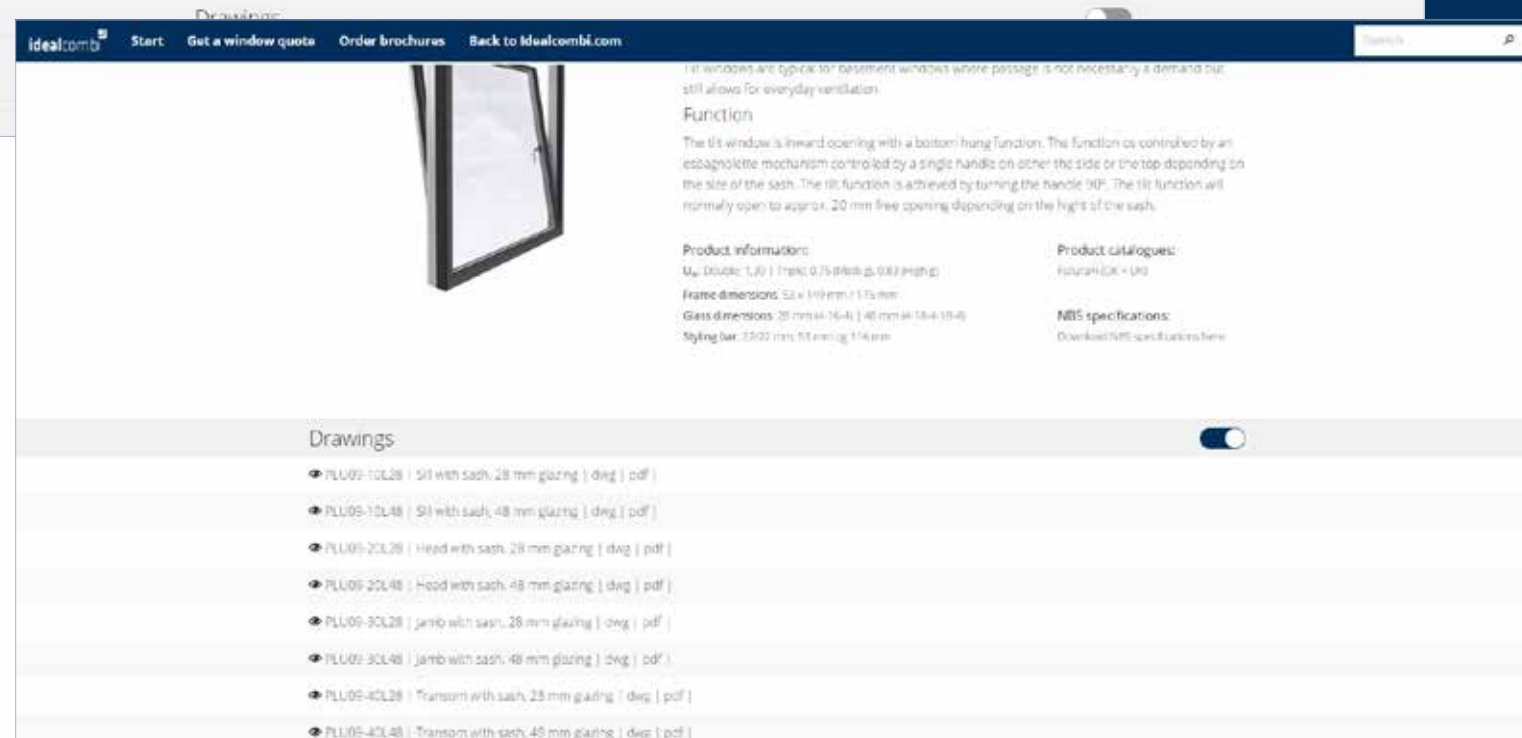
Drawings

idealcombi Start Get a window quote Order brochures Back to Idealcombi.com

Search

Tilt windows are typical for basement windows where passage is not necessarily a demand but still allows for everyday ventilation.

Function

The tilt window is inward opening with a bottom hung function. The function is controlled by an espagnolette mechanism controlled by a single handle on either the side or the top depending on the size of the sash. The tilt function is achieved by turning the handle 90°. The tilt function will normally open to approx. 20 mm free opening depending on the hight of the sash.

Product information:
$U_w$: Double: 1,20 | Triple: 0,75 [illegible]
Frame dimensions: 53 x 149 mm / 175 mm
Glass dimensions: 28 mm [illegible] | 48 mm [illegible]
Styling bar: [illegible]

Product catalogues:
Futura+ (UK + UK)

NBS specifications:
Download NBS specifications here

Drawings

PLU09-10L28 | Sill with sash, 28 mm glazing | dwg | pdf |
PLU09-10L48 | Sill with sash, 48 mm glazing | dwg | pdf |
PLU09-20L28 | Head with sash, 28 mm glazing | dwg | pdf |
PLU09-20L48 | Head with sash, 48 mm glazing | dwg | pdf |
PLU09-30L28 | Jamb with sash, 28 mm glazing | dwg | pdf |
PLU09-30L48 | Jamb with sash, 48 mm glazing | dwg | pdf |
PLU09-40L28 | Transom with sash, 28 mm glazing | dwg | pdf |
PLU09-40L48 | Transom with sash, 48 mm glazing | dwg | pdf |